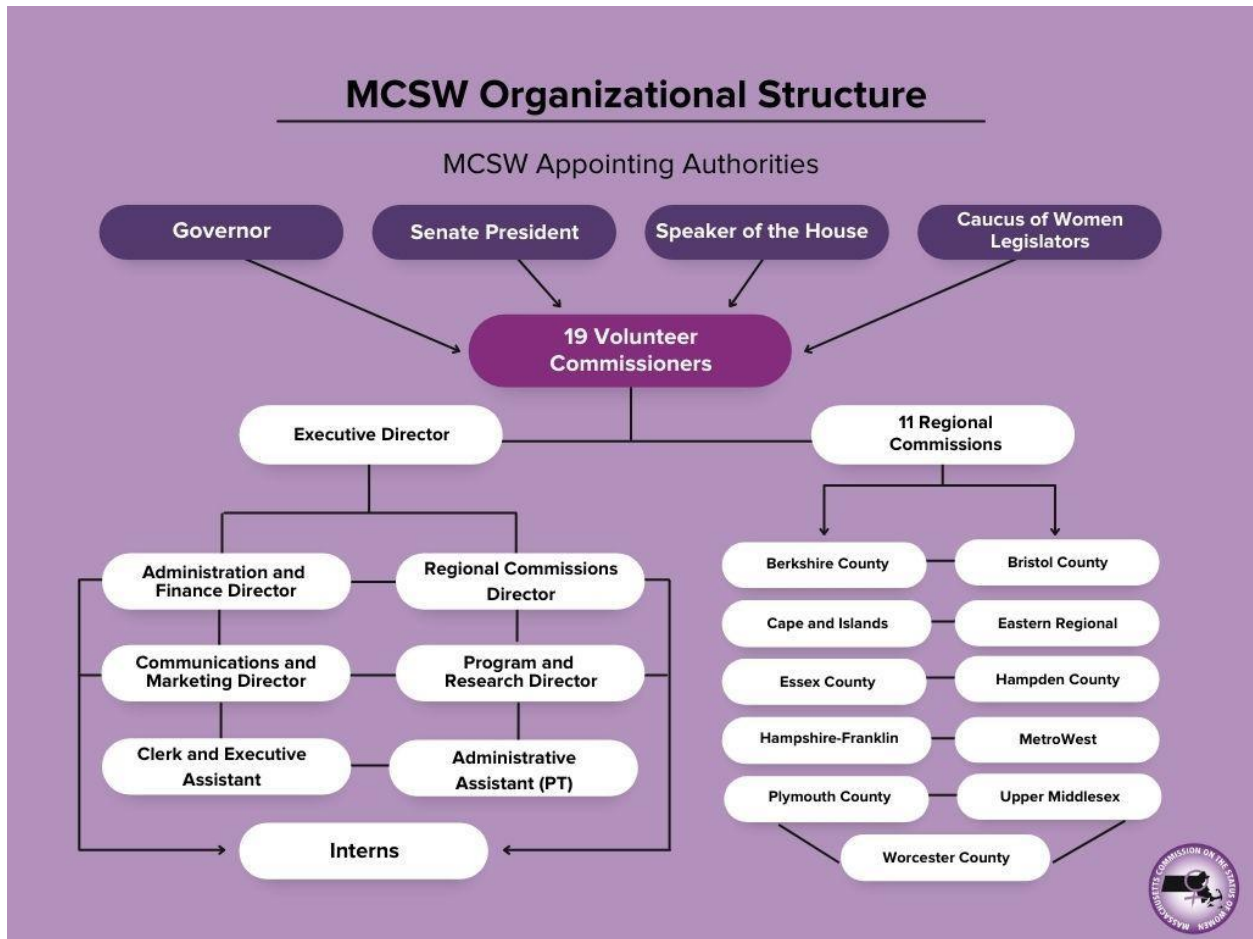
MCSW Organizational Structure

MCSW Appointing Authorities

Governor

Senate President

Speaker of the House

Caucus of Women Legislators

19 Volunteer Commissioners

Executive Director

11 Regional Commissions

Administration and Finance Director

Regional Commissions Director

Communications and Marketing Director

Program and Research Director

Clerk and Executive Assistant

Administrative Assistant (PT)

Interns

Berkshire County

Bristol County

Cape and Islands

Eastern Regional

Essex County

Hampden County

Hampshire-Franklin

MetroWest

Plymouth County

Upper Middlesex

Worcester County

MASSACHUSETTS COMMISSION ON THE STATUS OF WOMEN